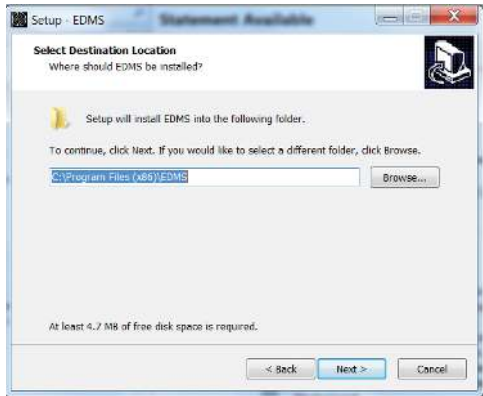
Setup - EDMS

Statement Available

Select Destination Location

Where should EDMS be installed?

Setup will install EDMS into the following folder.

To continue, click Next. If you would like to select a different folder, click Browse.

C:\Program Files (x86)\EDMS

Browse...

At least 4.7 MB of free disk space is required.

< Back

Next >

Cancel